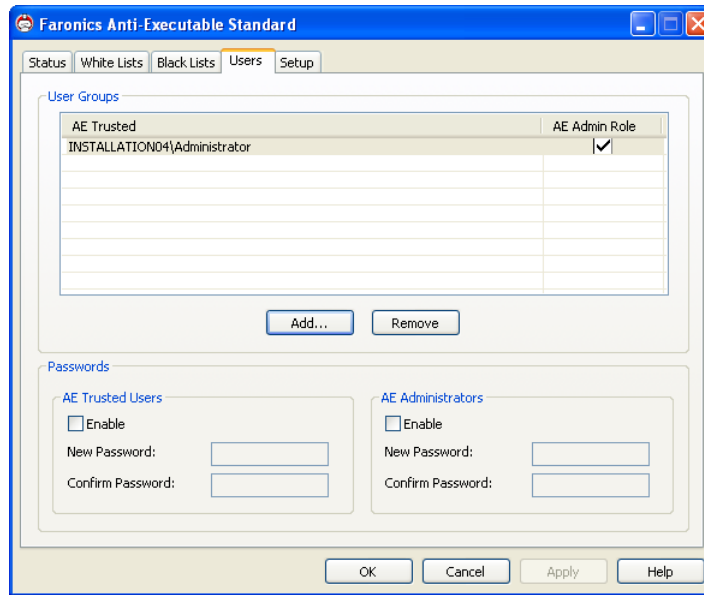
Faronics Anti-Executable Standard

Status | White Lists | Black Lists | Users | Setup

User Groups

| AE Trusted | AE Admin Role |
|---|---|
| INSTALLATION04\Administrator | ✓ |

Add... Remove

Passwords

AE Trusted Users
Enable
New Password:
Confirm Password:

AE Administrators
Enable
New Password:
Confirm Password:

OK Cancel Apply Help